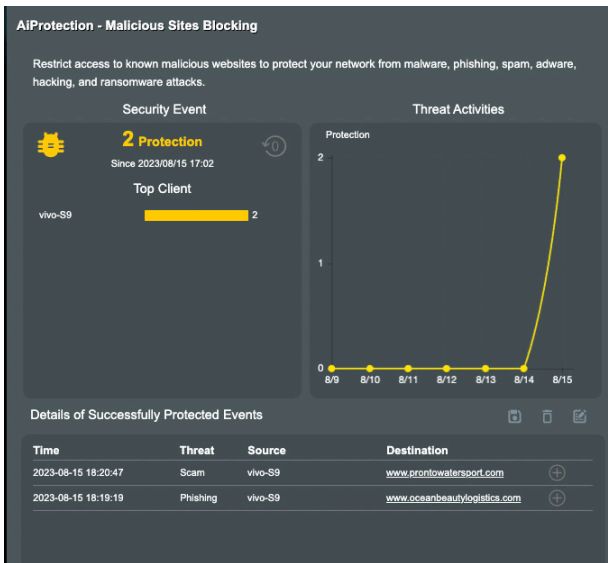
AiProtection - Malicious Sites Blocking

Restrict access to known malicious websites to protect your network from malware, phishing, spam, adware, hacking, and ransomware attacks.

Security Event

2 Protection

Since 2023/08/15 17:02

Top Client

vivo-S9 2

Threat Activities

Protection

2

1

0

8/9 8/10 8/11 8/12 8/13 8/14 8/15

Details of Successfully Protected Events

| Time | Threat | Source | Destination |
|---|---|---|---|
| 2023-08-15 18:20:47 | Scam | vivo-S9 | www.prontowatersport.com |
| 2023-08-15 18:19:19 | Phishing | vivo-S9 | www.oceanbeautylogistics.com |